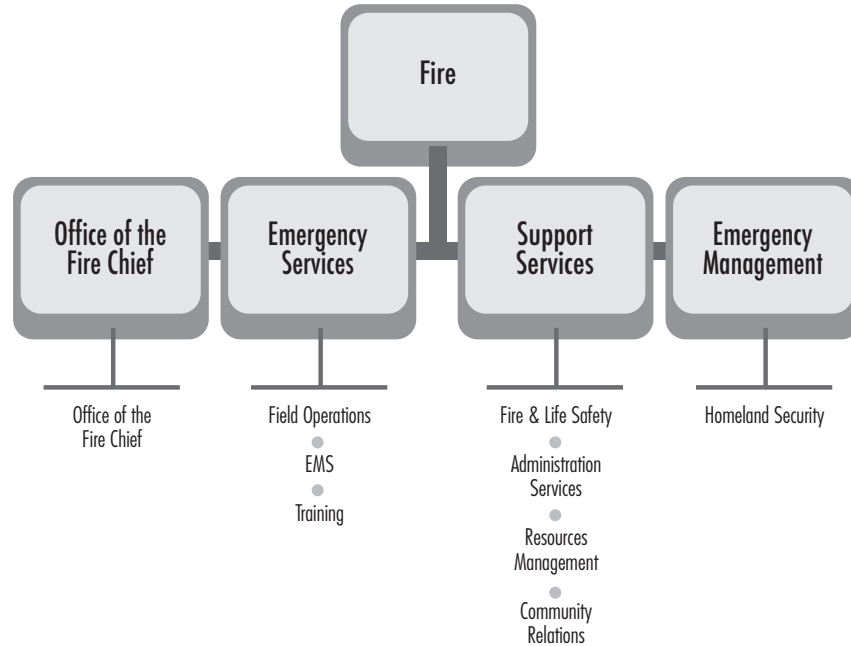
Fire

Office of the Fire Chief

Emergency Services

Support Services

Emergency Management

Office of the Fire Chief

Field Operations
EMS
Training

Fire & Life Safety
Administration Services
Resources Management
Community Relations

Homeland Security